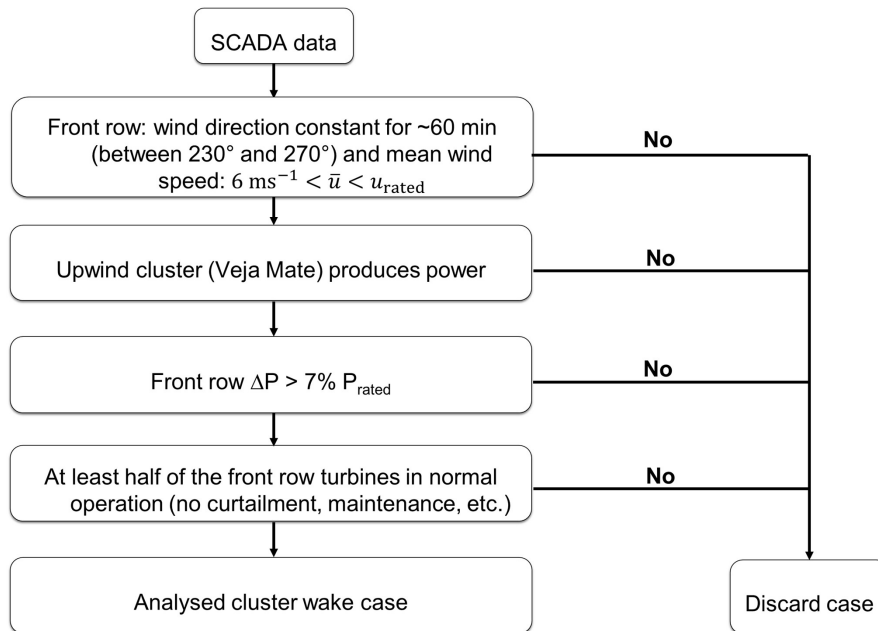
SCADA data

Front row: wind direction constant for ~60 min (between 230° and 270°) and mean wind speed: $6\ \mathrm{ms}^{-1} < \bar{u} < u_{\mathrm{rated}}$

No

Upwind cluster (Veja Mate) produces power

No

Front row $\Delta$P > 7% P$_{\text{rated}}$

No

At least half of the front row turbines in normal operation (no curtailment, maintenance, etc.)

No

Analysed cluster wake case

Discard case